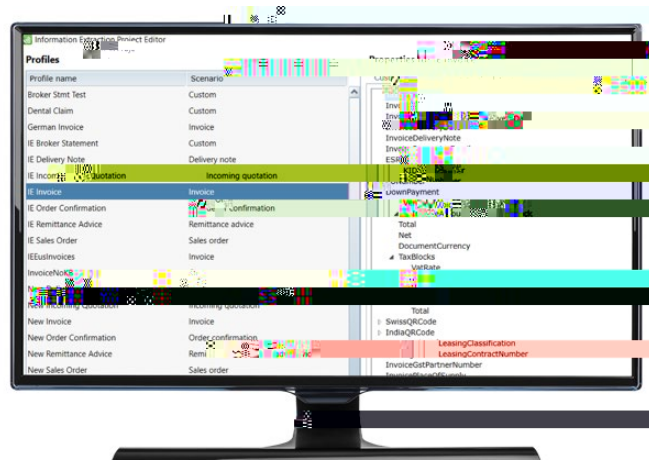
Information Extraction Project Editor

Profiles

| Profile name | Scenario |
|---|---|
| Broker Stmt Test | Custom |
| Dental Claim | Custom |
| German Invoice | Invoice |
| IE Broker Statement | Custom |
| IE Delivery Note | Delivery note |
| IE Incom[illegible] | Incoming quotation |
| IE Invoice | Invoice |
| IE Order Confirmation | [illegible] confirmation |
| IE Remittance Advice | Remittance advice |
| IE Sales Order | Sales order |
| IEEusInvoices | Invoice |
| InvoiceNoK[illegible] | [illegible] |
| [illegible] | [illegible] |
| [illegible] Incoming Quotation | Incoming quotation |
| New Invoice | Invoice |
| New Order Confirmation | Order confirmation |
| New Remittance Advice | Remi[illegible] |
| New Sales Order | Sales order |

Properties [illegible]

Co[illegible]
Invo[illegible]
Invo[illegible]
InvoiceDeliveryNote
Invo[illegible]
ESR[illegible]
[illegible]
DownPayment
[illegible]
Total
Net
DocumentCurrency
TaxBlocks
VatRate
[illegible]
Total
SwissQRCode
IndiaQRCode
LeasingClassification
LeasingContractNumber
InvoiceGstPartnerNumber
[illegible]